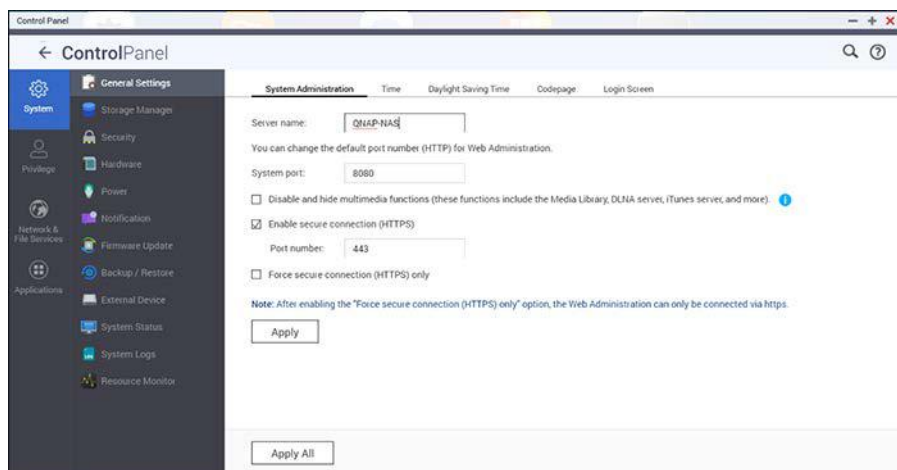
Control Panel

← ControlPanel

System

Privilege

Network & File Services

Applications

General Settings

Storage Manager

Security

Hardware

Power

Notification

Firmware Update

Backup / Restore

External Device

System Status

System Logs

Resource Monitor

System Administration | Time | Daylight Saving Time | Codepage | Login Screen

Server name: QNAP-NAS

You can change the default port number (HTTP) for Web Administration.

System port: 8080

Disable and hide multimedia functions (these functions include the Media Library, DLNA server, iTunes server, and more).

Enable secure connection (HTTPS)

Port number: 443

Force secure connection (HTTPS) only

Note: After enabling the "Force secure connection (HTTPS) only" option, the Web Administration can only be connected via https.

Apply

Apply All